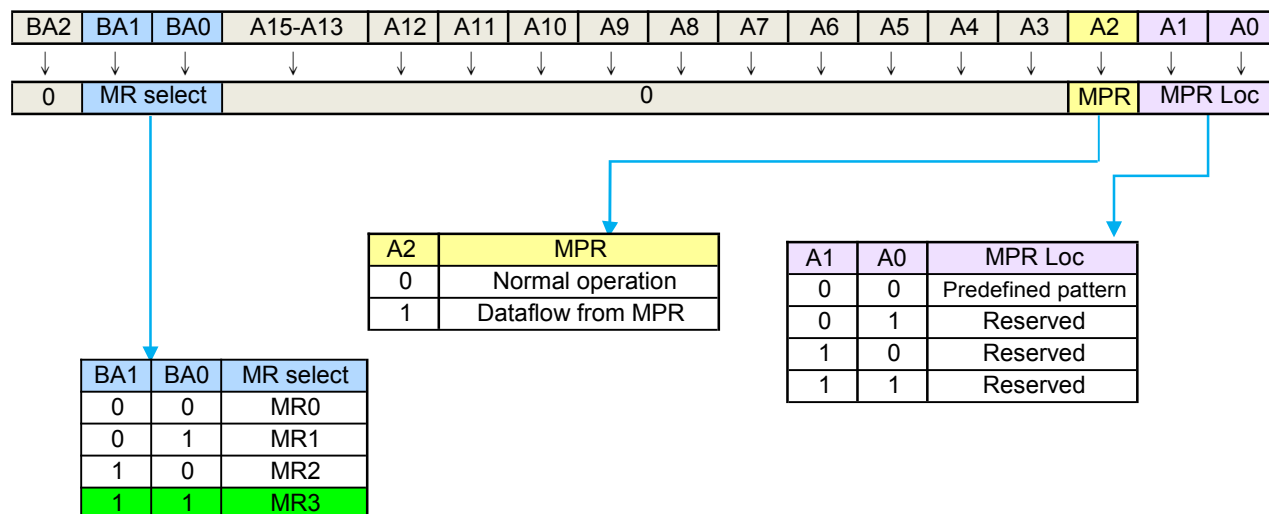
| BA2 | BA1 | BA0 | A15-A13 | A12 | A11 | A10 | A9 | A8 | A7 | A6 | A5 | A4 | A3 | A2 | A1 | A0 |
|---|---|---|---|---|---|---|---|---|---|---|---|---|---|---|---|---|
| 0 | MR select | | 0 | | | | | | | | | | | MPR | MPR Loc | |

| A2 | MPR |
|---|---|
| 0 | Normal operation |
| 1 | Dataflow from MPR |

| A1 | A0 | MPR Loc |
|---|---|---|
| 0 | 0 | Predefined pattern |
| 0 | 1 | Reserved |
| 1 | 0 | Reserved |
| 1 | 1 | Reserved |

| BA1 | BA0 | MR select |
|---|---|---|
| 0 | 0 | MR0 |
| 0 | 1 | MR1 |
| 1 | 0 | MR2 |
| 1 | 1 | MR3 |